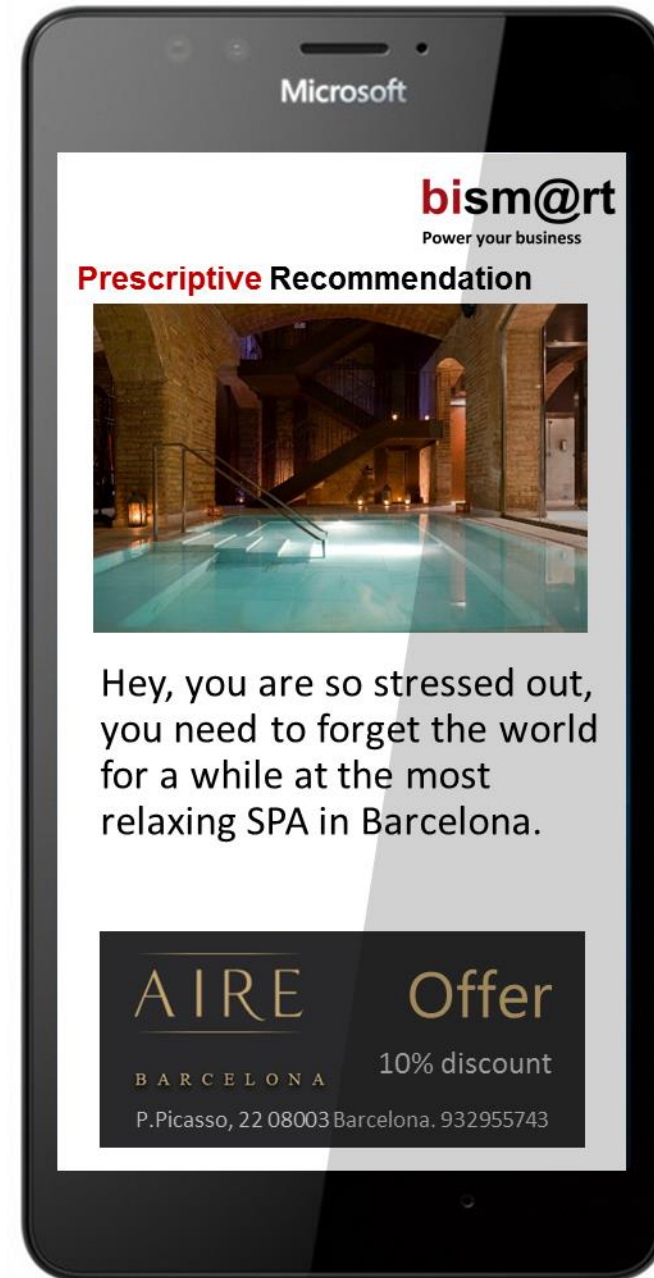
Microsoft

bism@rt
Power your business

Prescriptive Recommendation

Hey, you are so stressed out, you need to forget the world for a while at the most relaxing SPA in Barcelona.

AIRE
BARCELONA

Offer
10% discount

P.Picasso, 22 08003 Barcelona. 932955743